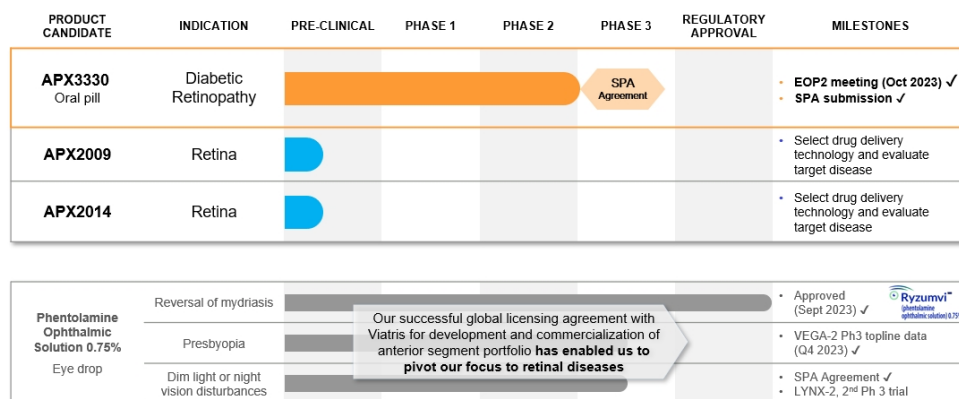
| PRODUCT CANDIDATE | INDICATION | PRE-CLINICAL | PHASE 1 | PHASE 2 | PHASE 3 | REGULATORY APPROVAL | MILESTONES |
|---|---|---|---|---|---|---|---|
| APX3330 Oral pill | Diabetic Retinopathy | | | | SPA Agreement | | • EOP2 meeting (Oct 2023) ✓ • SPA submission ✓ |
| APX2009 | Retina | | | | | | • Select drug delivery technology and evaluate target disease |
| APX2014 | Retina | | | | | | • Select drug delivery technology and evaluate target disease |

| | | |
|---|---|---|
| Phentolamine Ophthalmic Solution 0.75% Eye drop | Reversal of mydriasis | • Approved (Sept 2023) ✓ Ryzumvi™ (phentolamine ophthalmic solution) 0.75% |
| | Presbyopia | • VEGA-2 Ph3 topline data (Q4 2023) ✓ |
| | Dim light or night vision disturbances | • SPA Agreement ✓ • LYNX-2, 2nd Ph 3 trial |

Our successful global licensing agreement with Viatris for development and commercialization of anterior segment portfolio **has enabled us to pivot our focus to retinal diseases**